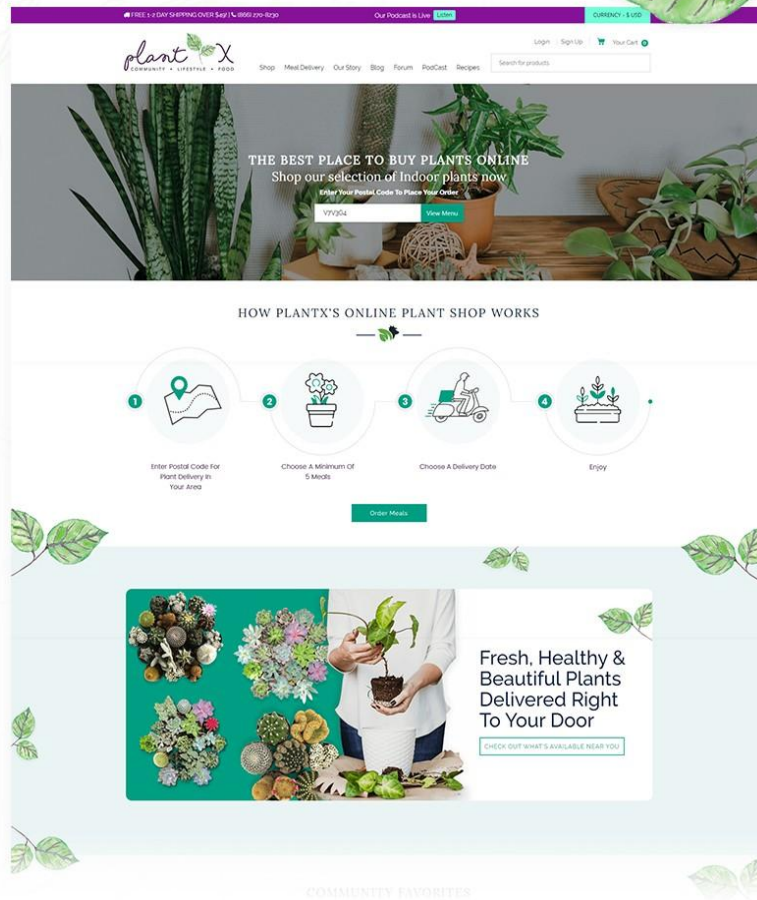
FREE 1-2 DAY SHIPPING OVER $49! | (866) 270-8230

Our Podcast Is Live Listen

CURRENCY - $ USD

plant X
COMMUNITY • LIFESTYLE • FOOD

Login | Sign Up | Your Cart 0

Shop Meal Delivery Our Story Blog Forum PodCast Recipes

Search for products

THE BEST PLACE TO BUY PLANTS ONLINE
Shop our selection of Indoor plants now
Enter Your Postal Code To Place Your Order

V7V3G4 View Menu

HOW PLANTX'S ONLINE PLANT SHOP WORKS

1 Enter Postal Code For Plant Delivery In Your Area

2 Choose A Minimum Of 5 Meals

3 Choose A Delivery Date

4 Enjoy

Order Meals

Fresh, Healthy & Beautiful Plants Delivered Right To Your Door

CHECK OUT WHAT'S AVAILABLE NEAR YOU

COMMUNITY FAVORITES